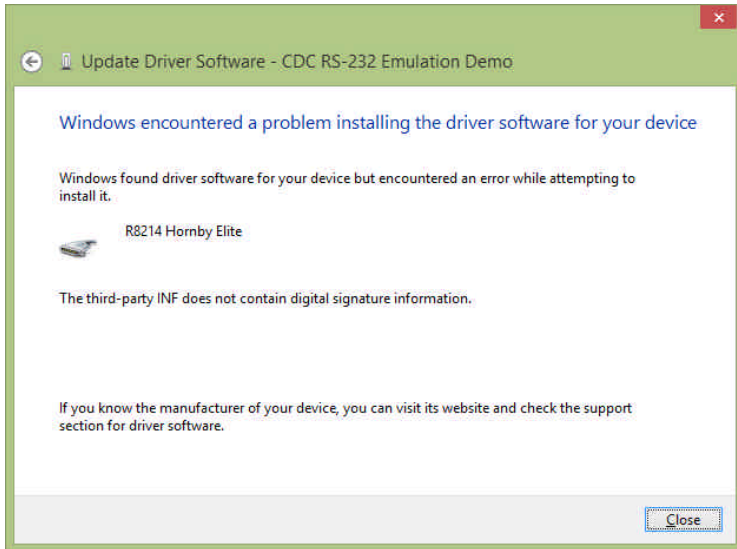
Update Driver Software - CDC RS-232 Emulation Demo

Windows encountered a problem installing the driver software for your device

Windows found driver software for your device but encountered an error while attempting to install it.

R8214 Hornby Elite

The third-party INF does not contain digital signature information.

If you know the manufacturer of your device, you can visit its website and check the support section for driver software.

Close